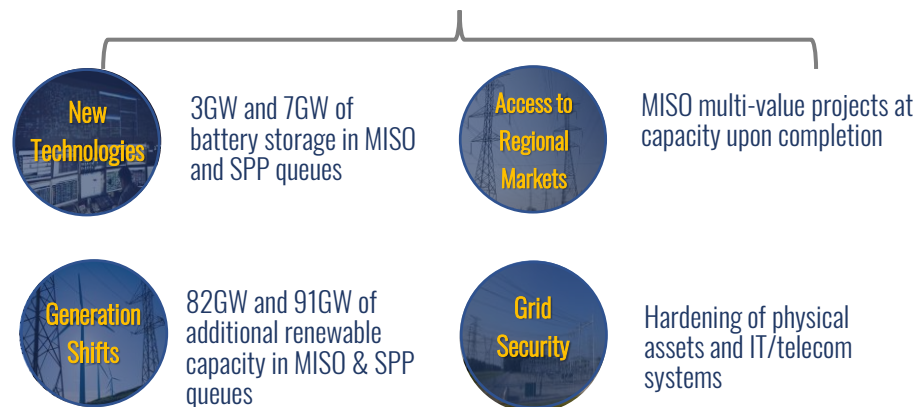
New Technologies

3GW and 7GW of battery storage in MISO and SPP queues

Access to Regional Markets

MISO multi-value projects at capacity upon completion

Generation Shifts

82GW and 91GW of additional renewable capacity in MISO & SPP queues

Grid Security

Hardening of physical assets and IT/telecom systems